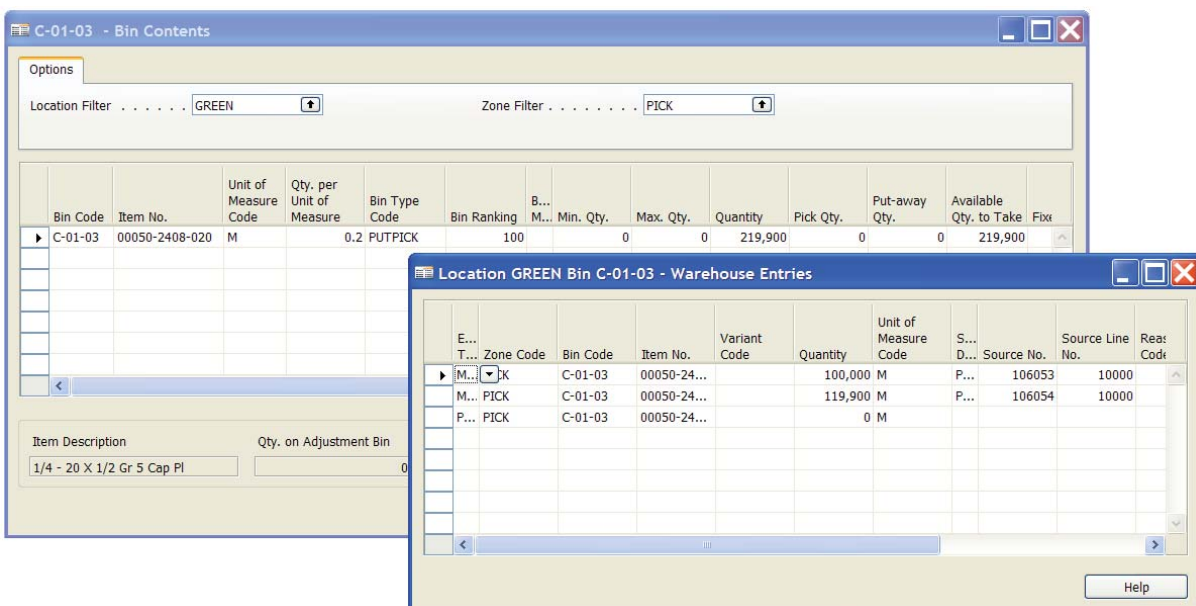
C-01-03 - Bin Contents

Options

Location Filter . . . . . . . GREEN

Zone Filter . . . . . . . . . PICK

| Bin Code | Item No. | Unit of Measure Code | Qty. per Unit of Measure | Bin Type Code | Bin Ranking | B... M... | Min. Qty. | Max. Qty. | Quantity | Pick Qty. | Put-away Qty. | Available Qty. to Take | Fixe |
|---|---|---|---|---|---|---|---|---|---|---|---|---|---|
| C-01-03 | 00050-2408-020 | M | 0.2 | PUTPICK | 100 | | 0 | 0 | 219,900 | 0 | 0 | 219,900 | |

Item Description
1/4 - 20 X 1/2 Gr 5 Cap Pl

Qty. on Adjustment Bin
0

Location GREEN Bin C-01-03 - Warehouse Entries

| E... T... | Zone Code | Bin Code | Item No. | Variant Code | Quantity | Unit of Measure Code | S... D... | Source No. | Source Line No. | Reas Code |
|---|---|---|---|---|---|---|---|---|---|---|
| M... | PICK | C-01-03 | 00050-24... | | 100,000 | M | P... | 106053 | 10000 | |
| M... | PICK | C-01-03 | 00050-24... | | 119,900 | M | P... | 106054 | 10000 | |
| P... | PICK | C-01-03 | 00050-24... | | 0 | M | | | | |

Help